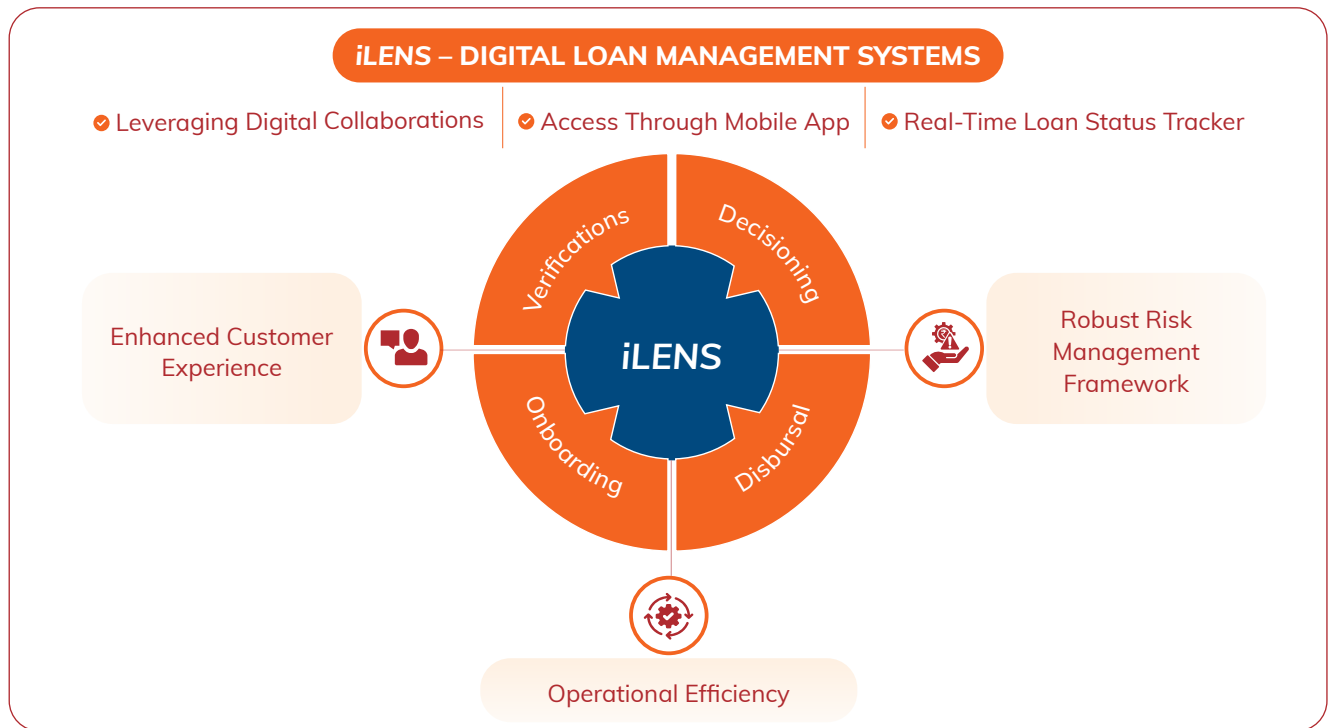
iLENS – DIGITAL LOAN MANAGEMENT SYSTEMS

Leveraging Digital Collaborations

Access Through Mobile App

Real-Time Loan Status Tracker

Verifications

Decisioning

iLENS

Onboarding

Disbursal

Enhanced Customer Experience

Robust Risk Management Framework

Operational Efficiency